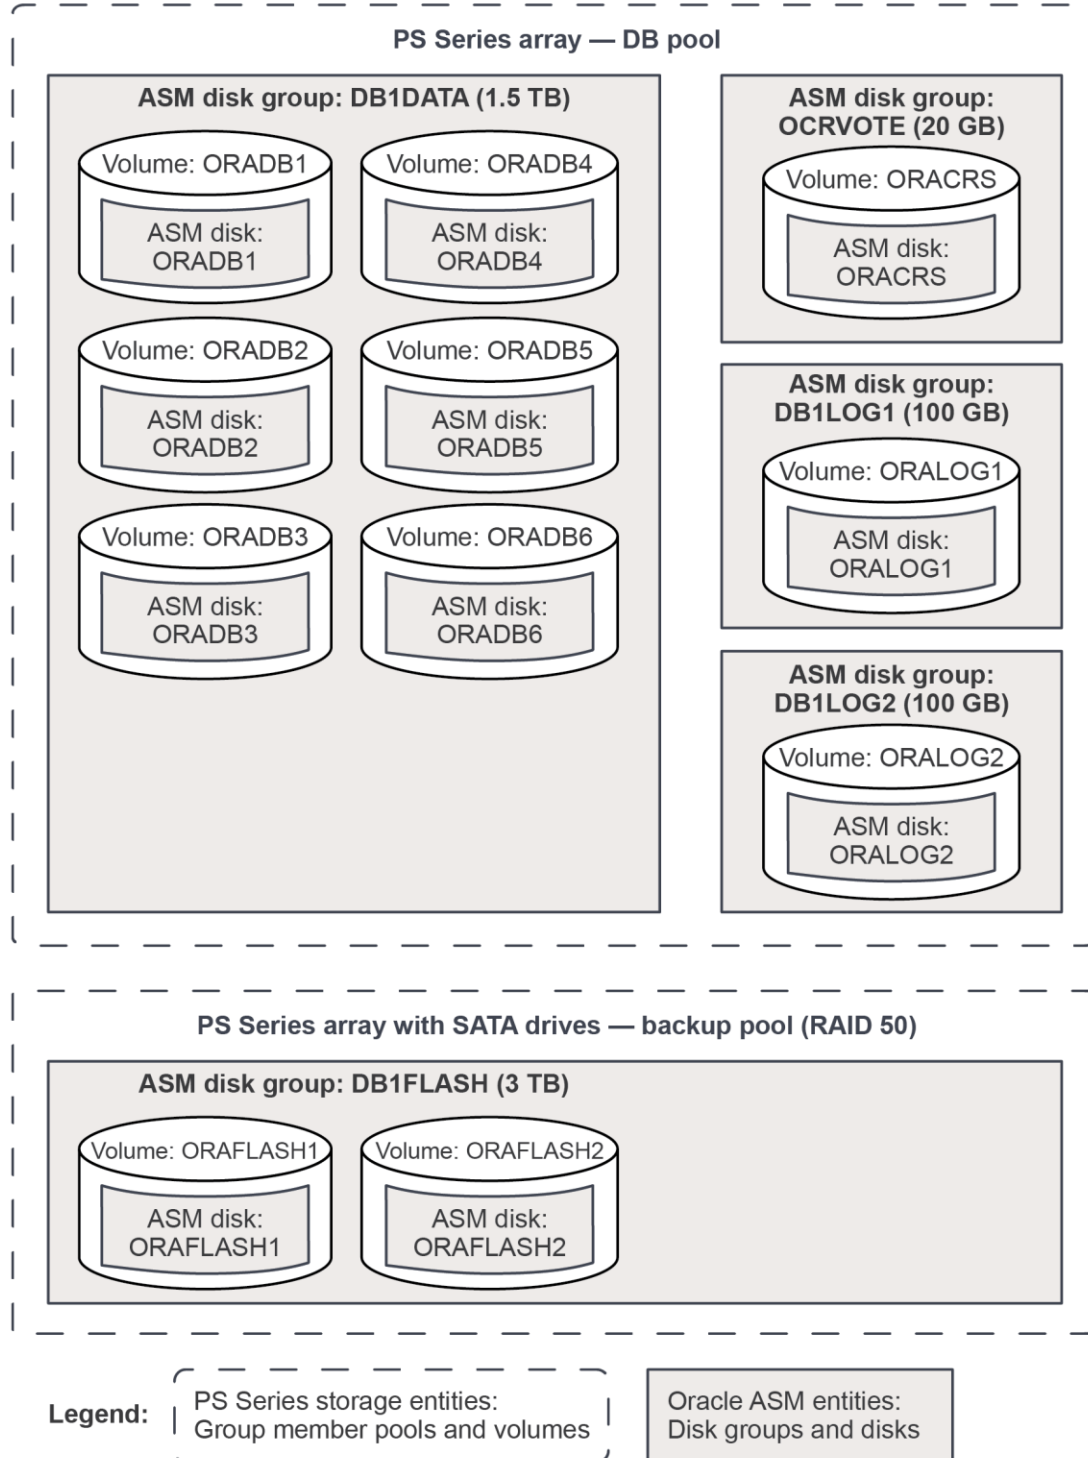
PS Series array — DB pool

ASM disk group: DB1DATA (1.5 TB)

Volume: ORADB1
ASM disk: ORADB1

Volume: ORADB4
ASM disk: ORADB4

Volume: ORADB2
ASM disk: ORADB2

Volume: ORADB5
ASM disk: ORADB5

Volume: ORADB3
ASM disk: ORADB3

Volume: ORADB6
ASM disk: ORADB6

ASM disk group: OCRVOTE (20 GB)

Volume: ORACRS
ASM disk: ORACRS

ASM disk group: DB1LOG1 (100 GB)

Volume: ORALOG1
ASM disk: ORALOG1

ASM disk group: DB1LOG2 (100 GB)

Volume: ORALOG2
ASM disk: ORALOG2

PS Series array with SATA drives — backup pool (RAID 50)

ASM disk group: DB1FLASH (3 TB)

Volume: ORAFLASH1
ASM disk: ORAFLASH1

Volume: ORAFLASH2
ASM disk: ORAFLASH2

Legend: PS Series storage entities: Group member pools and volumes

Oracle ASM entities: Disk groups and disks